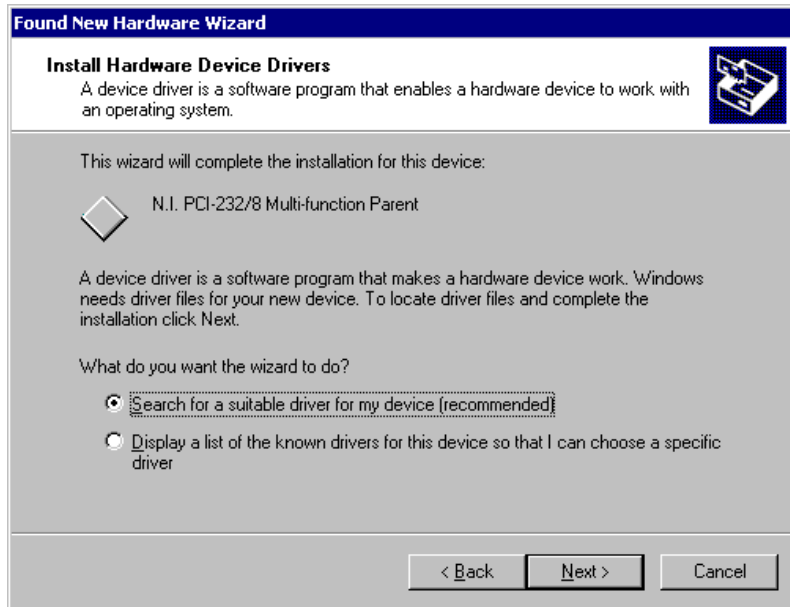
Found New Hardware Wizard

Install Hardware Device Drivers
A device driver is a software program that enables a hardware device to work with an operating system.

This wizard will complete the installation for this device:

N.I. PCI-232/8 Multi-function Parent

A device driver is a software program that makes a hardware device work. Windows needs driver files for your new device. To locate driver files and complete the installation click Next.

What do you want the wizard to do?

Search for a suitable driver for my device (recommended)

Display a list of the known drivers for this device so that I can choose a specific driver

< Back
Next >
Cancel